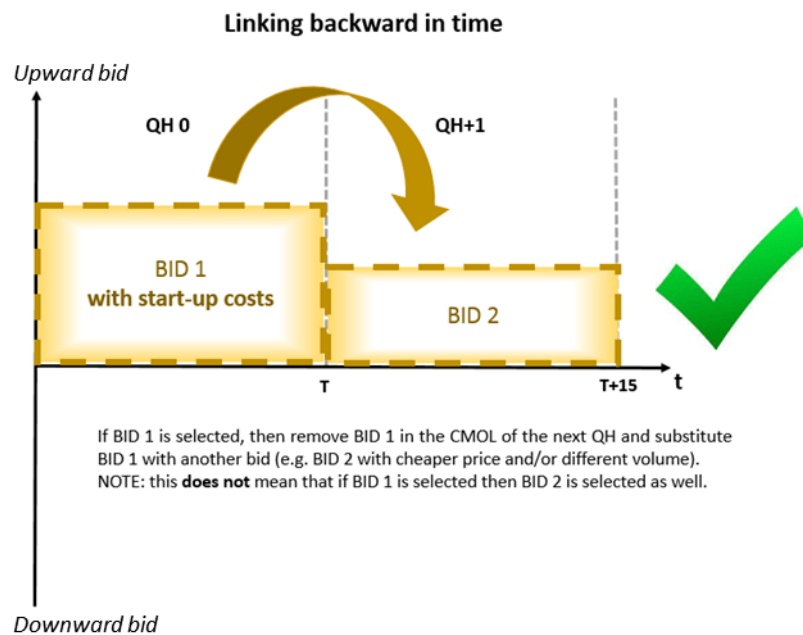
Linking backward in time

Upward bid

QH 0

QH+1

BID 1
with start-up costs

BID 2

T

T+15

t

If BID 1 is selected, then remove BID 1 in the CMOL of the next QH and substitute BID 1 with another bid (e.g. BID 2 with cheaper price and/or different volume). NOTE: this does not mean that if BID 1 is selected then BID 2 is selected as well.

Downward bid